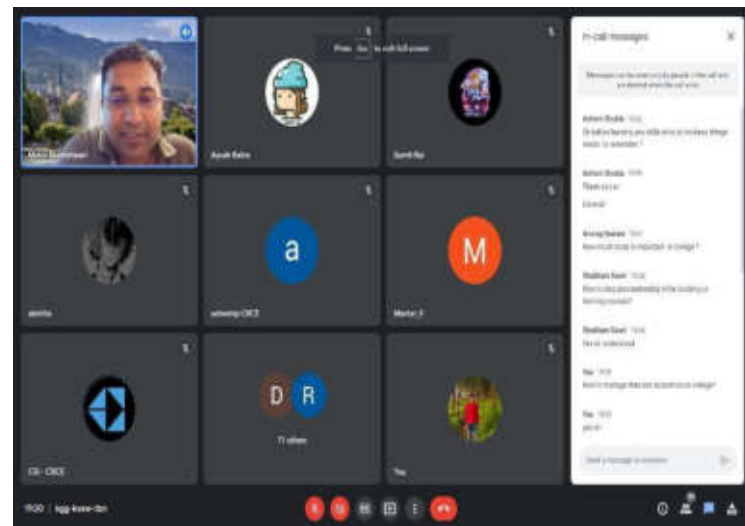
Press Esc to exit full screen

In-call messages

Messages can be seen only by people in the call and are deleted when the call ends.

Ayush Batra

Sumit Rai

a

M

akshita

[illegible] CRCE

Marilyn_2

D R

71 others

CRCE

You

In-call messages
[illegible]

Send a message to everyone

11:00 | kgg-kssw-tbn